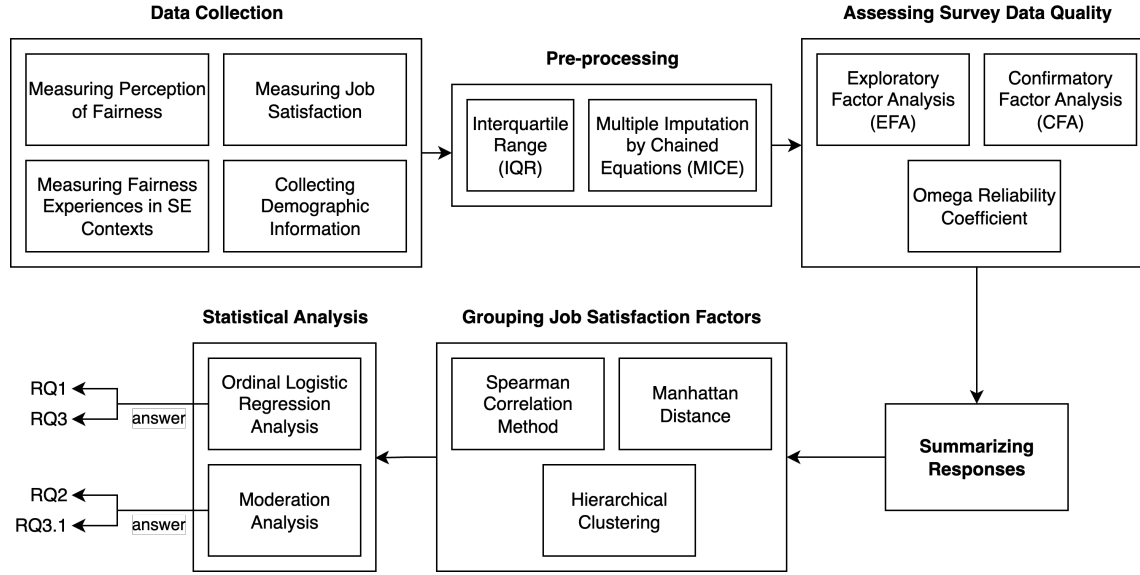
Data Collection

Measuring Perception of Fairness

Measuring Job Satisfaction

Measuring Fairness Experiences in SE Contexts

Collecting Demographic Information

Pre-processing

Interquartile Range (IQR)

Multiple Imputation by Chained Equations (MICE)

Assessing Survey Data Quality

Exploratory Factor Analysis (EFA)

Confirmatory Factor Analysis (CFA)

Omega Reliability Coefficient

Summarizing Responses

Grouping Job Satisfaction Factors

Spearman Correlation Method

Manhattan Distance

Hierarchical Clustering

Statistical Analysis

Ordinal Logistic Regression Analysis

Moderation Analysis

RQ1

RQ3

answer

RQ2

RQ3.1

answer